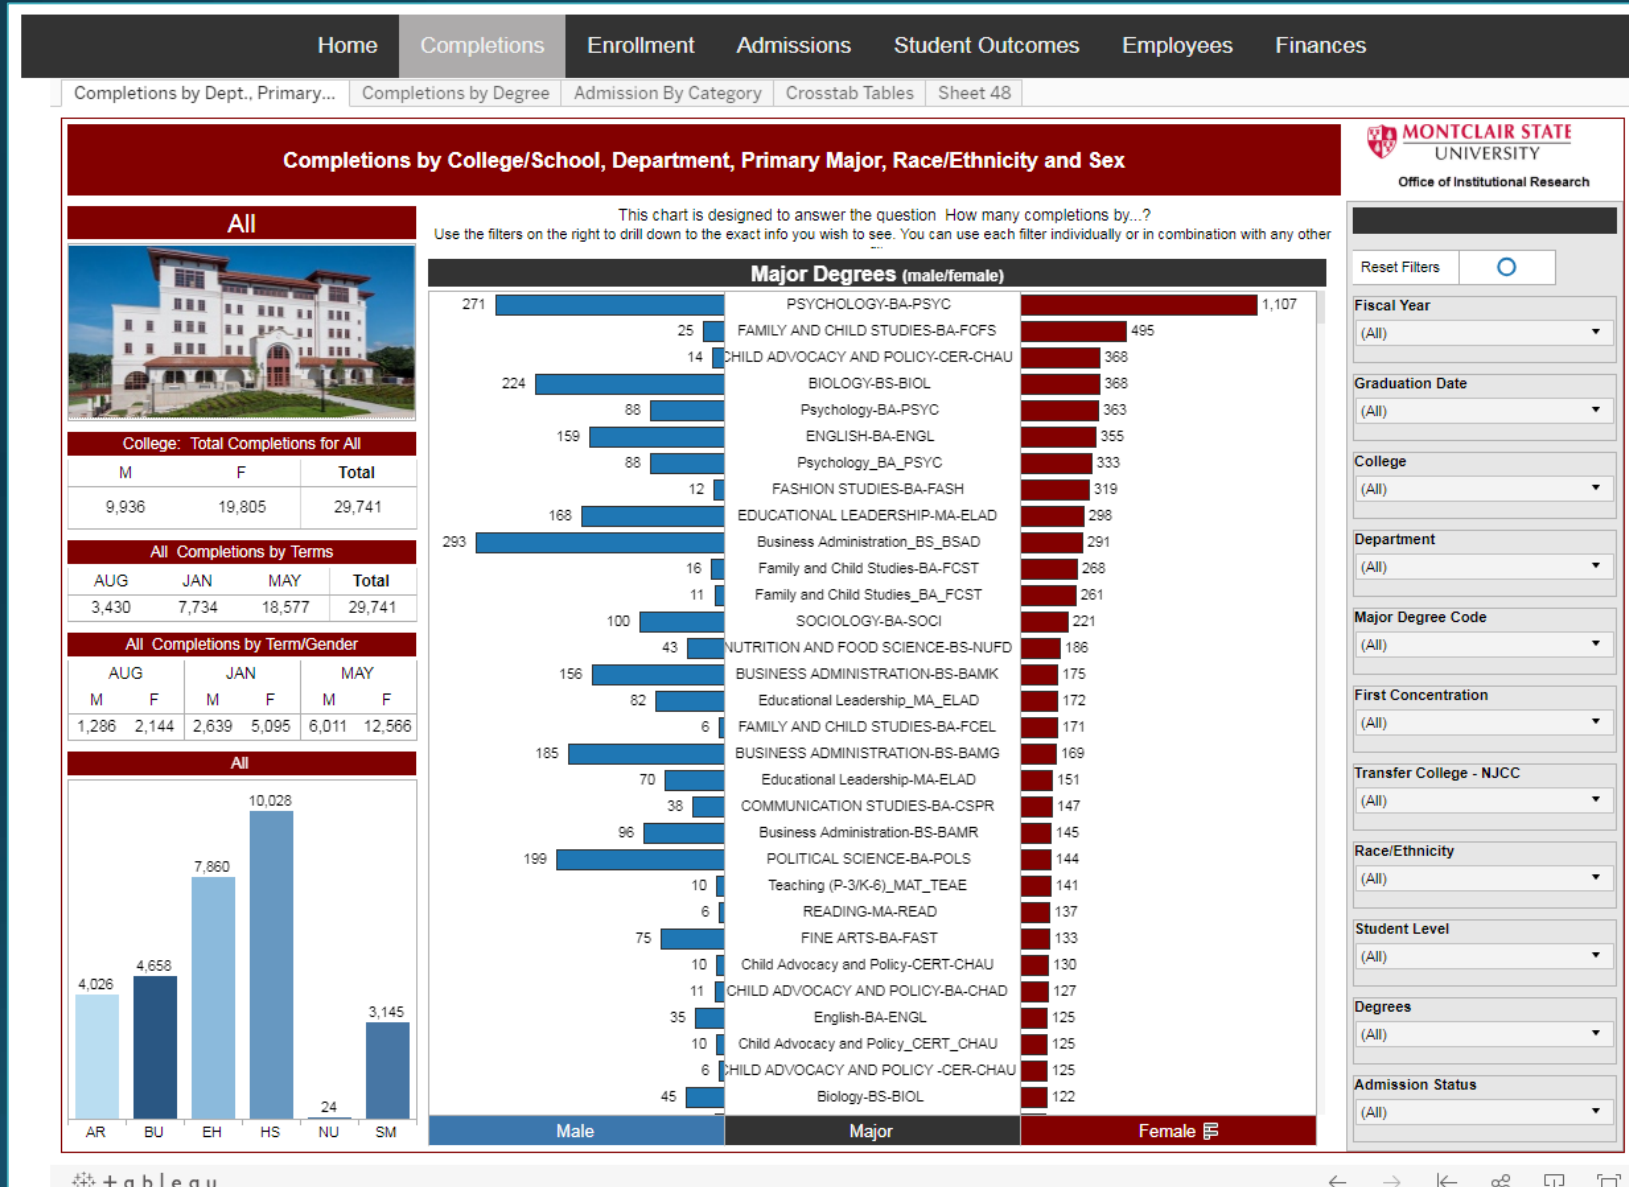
Home Completions Enrollment Admissions Student Outcomes Employees Finances

Completions by Dept., Primary... Completions by Degree Admission By Category Crosstab Tables Sheet 48

Completions by College/School, Department, Primary Major, Race/Ethnicity and Sex

MONTCLAIR STATE UNIVERSITY
Office of Institutional Research

All

This chart is designed to answer the question How many completions by...?
Use the filters on the right to drill down to the exact info you wish to see. You can use each filter individually or in combination with any other

College: Total Completions for All

| M | F | Total |
|---|---|---|
| 9,936 | 19,805 | 29,741 |

All Completions by Terms

| AUG | JAN | MAY | Total |
|---|---|---|---|
| 3,430 | 7,734 | 18,577 | 29,741 |

All Completions by Term/Gender

| AUG | | JAN | | MAY | |
|---|---|---|---|---|---|
| M | F | M | F | M | F |
| 1,286 | 2,144 | 2,639 | 5,095 | 6,011 | 12,566 |

All

4,026 AR
4,658 BU
7,860 EH
10,028 HS
24 NU
3,145 SM

Major Degrees (male/female)

| Male | Major | Female |
|---|---|---|
| 271 | PSYCHOLOGY-BA-PSYC | 1,107 |
| 25 | FAMILY AND CHILD STUDIES-BA-FCFS | 495 |
| 14 | CHILD ADVOCACY AND POLICY-CER-CHAU | 368 |
| 224 | BIOLOGY-BS-BIOL | 368 |
| 88 | Psychology-BA-PSYC | 363 |
| 159 | ENGLISH-BA-ENGL | 355 |
| 88 | Psychology_BA_PSYC | 333 |
| 12 | FASHION STUDIES-BA-FASH | 319 |
| 168 | EDUCATIONAL LEADERSHIP-MA-ELAD | 298 |
| 293 | Business Administration_BS_BSAD | 291 |
| 16 | Family and Child Studies-BA-FCST | 268 |
| 11 | Family and Child Studies_BA_FCST | 261 |
| 100 | SOCIOLOGY-BA-SOCI | 221 |
| 43 | NUTRITION AND FOOD SCIENCE-BS-NUFD | 186 |
| 156 | BUSINESS ADMINISTRATION-BS-BAMK | 175 |
| 82 | Educational Leadership_MA_ELAD | 172 |
| 6 | FAMILY AND CHILD STUDIES-BA-FCEL | 171 |
| 185 | BUSINESS ADMINISTRATION-BS-BAMG | 169 |
| 70 | Educational Leadership-MA-ELAD | 151 |
| 38 | COMMUNICATION STUDIES-BA-CSPR | 147 |
| 96 | Business Administration-BS-BAMR | 145 |
| 199 | POLITICAL SCIENCE-BA-POLS | 144 |
| 10 | Teaching (P-3/K-6)_MAT_TEAE | 141 |
| 6 | READING-MA-READ | 137 |
| 75 | FINE ARTS-BA-FAST | 133 |
| 10 | Child Advocacy and Policy-CERT-CHAU | 130 |
| 11 | CHILD ADVOCACY AND POLICY-BA-CHAD | 127 |
| 35 | English-BA-ENGL | 125 |
| 10 | Child Advocacy and Policy_CERT_CHAU | 125 |
| 6 | CHILD ADVOCACY AND POLICY -CER-CHAU | 125 |
| 45 | Biology-BS-BIOL | 122 |

Male Major Female

Reset Filters
Fiscal Year (All)
Graduation Date (All)
College (All)
Department (All)
Major Degree Code (All)
First Concentration (All)
Transfer College - NJCC (All)
Race/Ethnicity (All)
Student Level (All)
Degrees (All)
Admission Status (All)

+ a b l e a u